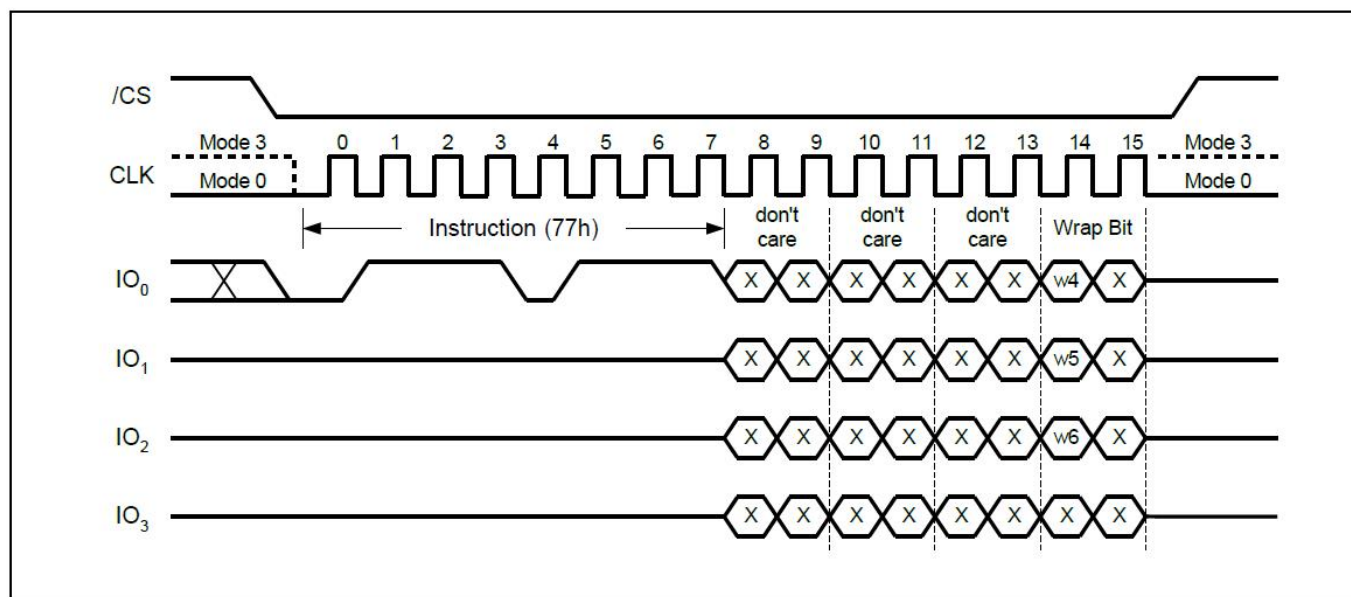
/CS

Mode 3
CLK
Mode 0

0 1 2 3 4 5 6 7 8 9 10 11 12 13 14 15

Mode 3
Mode 0

Instruction (77h)

don't care
don't care
don't care
Wrap Bit

$IO_0$
X X X X X X w4 X

$IO_1$
X X X X X X w5 X

$IO_2$
X X X X X X w6 X

$IO_3$
X X X X X X X X